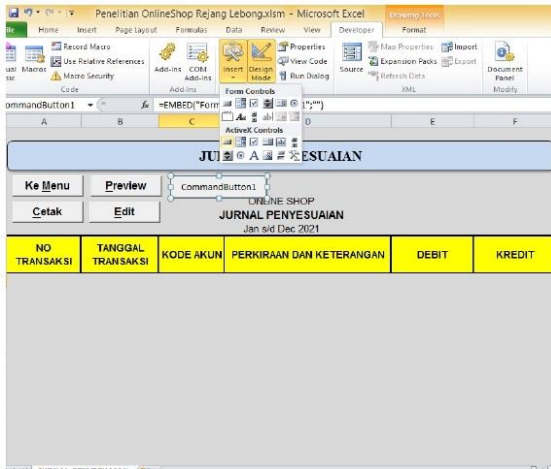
Penelitian OnlineShop Rejang Lebong.xlsm - Microsoft Excel

Drawing Tools

File Home Insert Page Layout Formulas Data Review View Developer Format

Visual Basic Macros Record Macro Use Relative References Macro Security Code

Add-Ins COM Add-Ins Add-Ins

Insert Design Mode Properties View Code Run Dialog

Form Controls

ActiveX Controls

Source Map Properties Expansion Packs Refresh Data Import Export XML

Document Panel Modify

CommandButton1 =EMBED("Form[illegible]")

A B C D E F

JU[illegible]ENYESUAIAN

Ke Menu Preview CommandButton1

Cetak Edit

ONLINE SHOP
JURNAL PENYESUAIAN
Jan s/d Dec 2021

| NO TRANSAKSI | TANGGAL TRANSAKSI | KODE AKUN | PERKIRAAN DAN KETERANGAN | DEBIT | KREDIT |
|---|---|---|---|---|---|